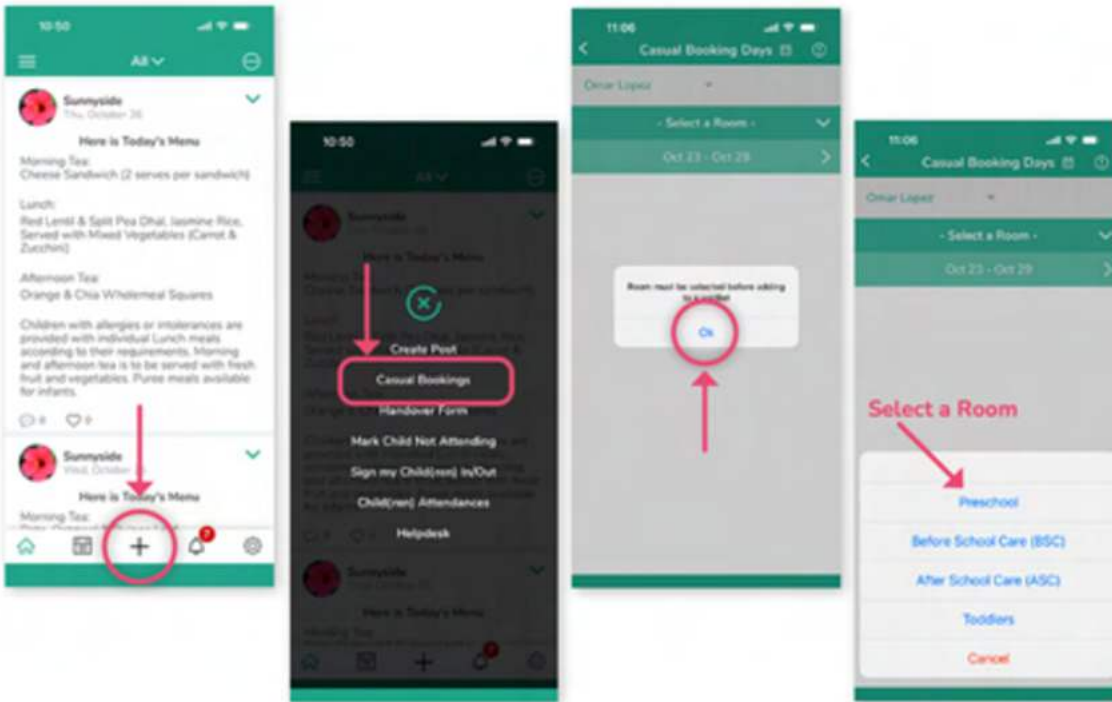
10:50

All

Sunnyside
Thu, October 26

Here is Today's Menu

Morning Tea:
Cheese Sandwich (2 serves per sandwich)

Lunch:
Red Lentil & Split Pea Dhal, Jasmine Rice, Served with Mixed Vegetables (Carrot & Zucchini)

Afternoon Tea:
Orange & Chia Wholemeal Squares

Children with allergies or intolerances are provided with individual Lunch meals according to their requirements. Morning and afternoon tea is to be served with fresh fruit and vegetables. Puree meals available for infants.

0 0

Sunnyside
Wed, October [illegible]

Here is Today's Menu

Morning Tea:

2

10:50

All

Sunnyside

Here is Today's Menu

Create Post
Casual Bookings
Handover Form
Mark Child Not Attending
Sign my Child(ren) In/Out
Child(ren) Attendances
Helpdesk

Sunnyside

Here is Today's Menu

11:06

Casual Booking Days

Omar Lopez

- Select a Room -

Oct 23 - Oct 29

Room must be selected before adding to a waitlist

Ok

11:06

Casual Booking Days

Omar Lopez

- Select a Room -

Oct 23 - Oct 29

Select a Room

Preschool
Before School Care (BSC)
After School Care (ASC)
Toddlers
Cancel